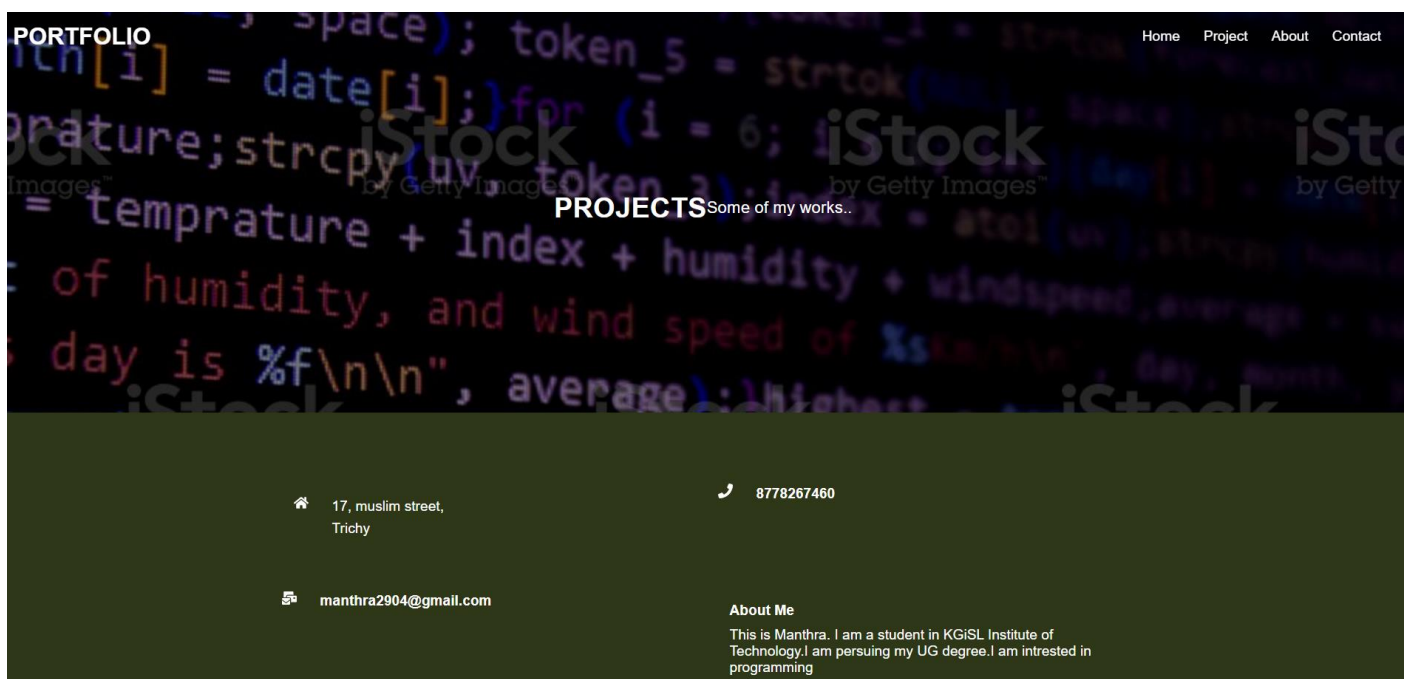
PORTFOLIO

Home Project About Contact

PROJECTS Some of my works..

17, muslim street, Trichy

8778267460

manthra2904@gmail.com

About Me

This is Manthra. I am a student in KGiSL Institute of Technology.I am persuing my UG degree.I am intrested in programming